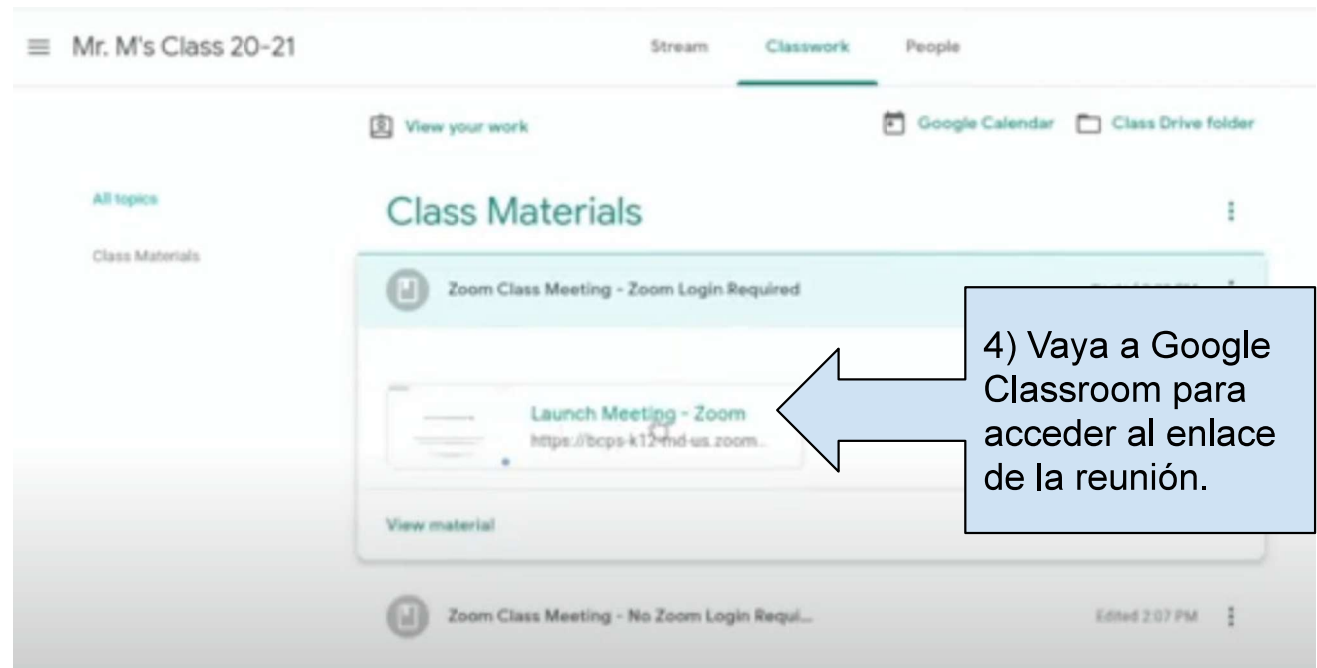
Mr. M's Class 20-21

Stream Classwork People

View your work

Google Calendar Class Drive folder

All topics

Class Materials

Class Materials

Zoom Class Meeting - Zoom Login Required

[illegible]

Launch Meeting - Zoom
https://bcps-k12-md-us.zoom...

4) Vaya a Google Classroom para acceder al enlace de la reunión.

View material

Zoom Class Meeting - No Zoom Login Requi...

Edited 2:07 PM